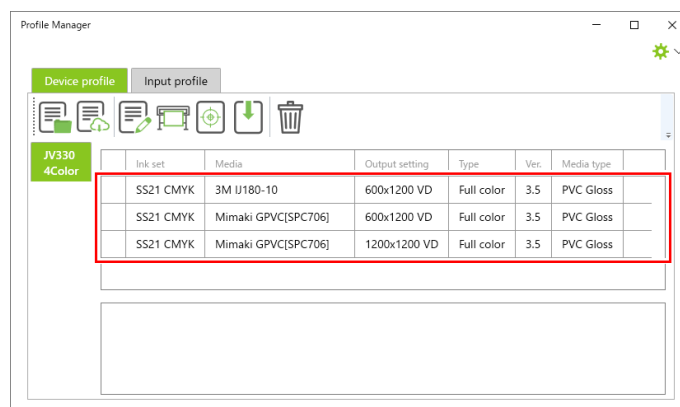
Profile Manager

Device profile
Input profile

JV330
4Color

| | Ink set | Media | Output setting | Type | Ver. | Media type |
|---|---|---|---|---|---|---|
| | SS21 CMYK | 3M IJ180-10 | 600x1200 VD | Full color | 3.5 | PVC Gloss |
| | SS21 CMYK | Mimaki GPVC[SPC706] | 600x1200 VD | Full color | 3.5 | PVC Gloss |
| | SS21 CMYK | Mimaki GPVC[SPC706] | 1200x1200 VD | Full color | 3.5 | PVC Gloss |